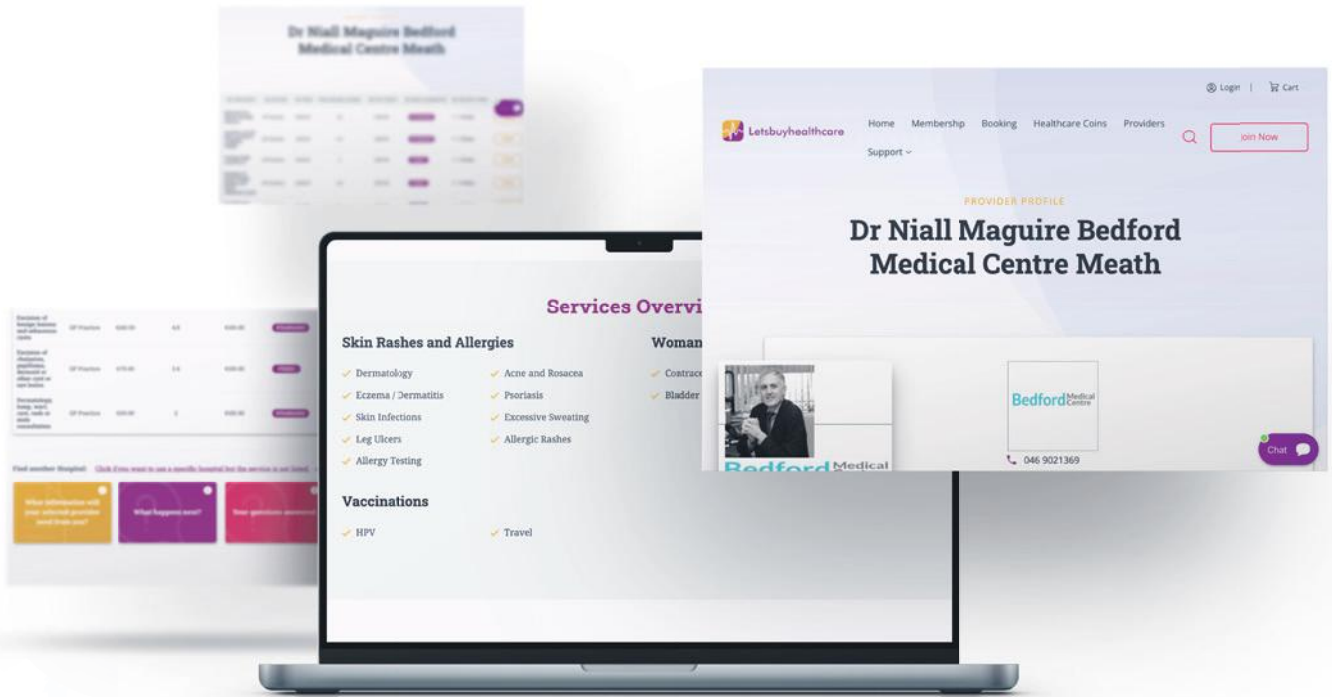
Dr Niall Maguire Bedford Medical Centre Meath

Login | Cart

Letsbuyhealthcare

Home Membershp Booking Healthcare Coins Providers Support

Join Now

PROVIDER PROFILE

Dr Niall Maguire Bedford Medical Centre Meath

Bedford Medical Centre

046 9021369

Chat

Bedford Medical

Services Overvi

Skin Rashes and Allergies

Dermatology
Acne and Rosacea
Eczema / Dermatitis
Psoriasis
Skin Infections
Excessive Sweating
Leg Ulcers
Allergic Rashes
Allergy Testing

Woman

Contrace
Bladder

Vaccinations

HPV
Travel

Find another Hospital: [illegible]

What information will your selected provider need from you?

What happens next?

Your questions answered